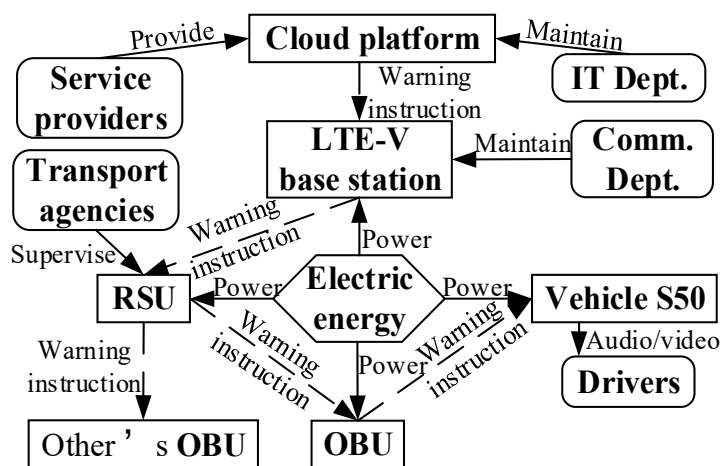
Provide
Cloud platform
Maintain
Service providers
IT Dept.
Warning instruction
LTE-V base station
Maintain
Comm. Dept.
Transport agencies
Warning instruction
Power
Supervise
RSU
Power
Electric energy
Power
Vehicle S50
Warning instruction
Warning instruction
Warning instruction
Audio/video
Power
Drivers
Other ' s OBU
OBU